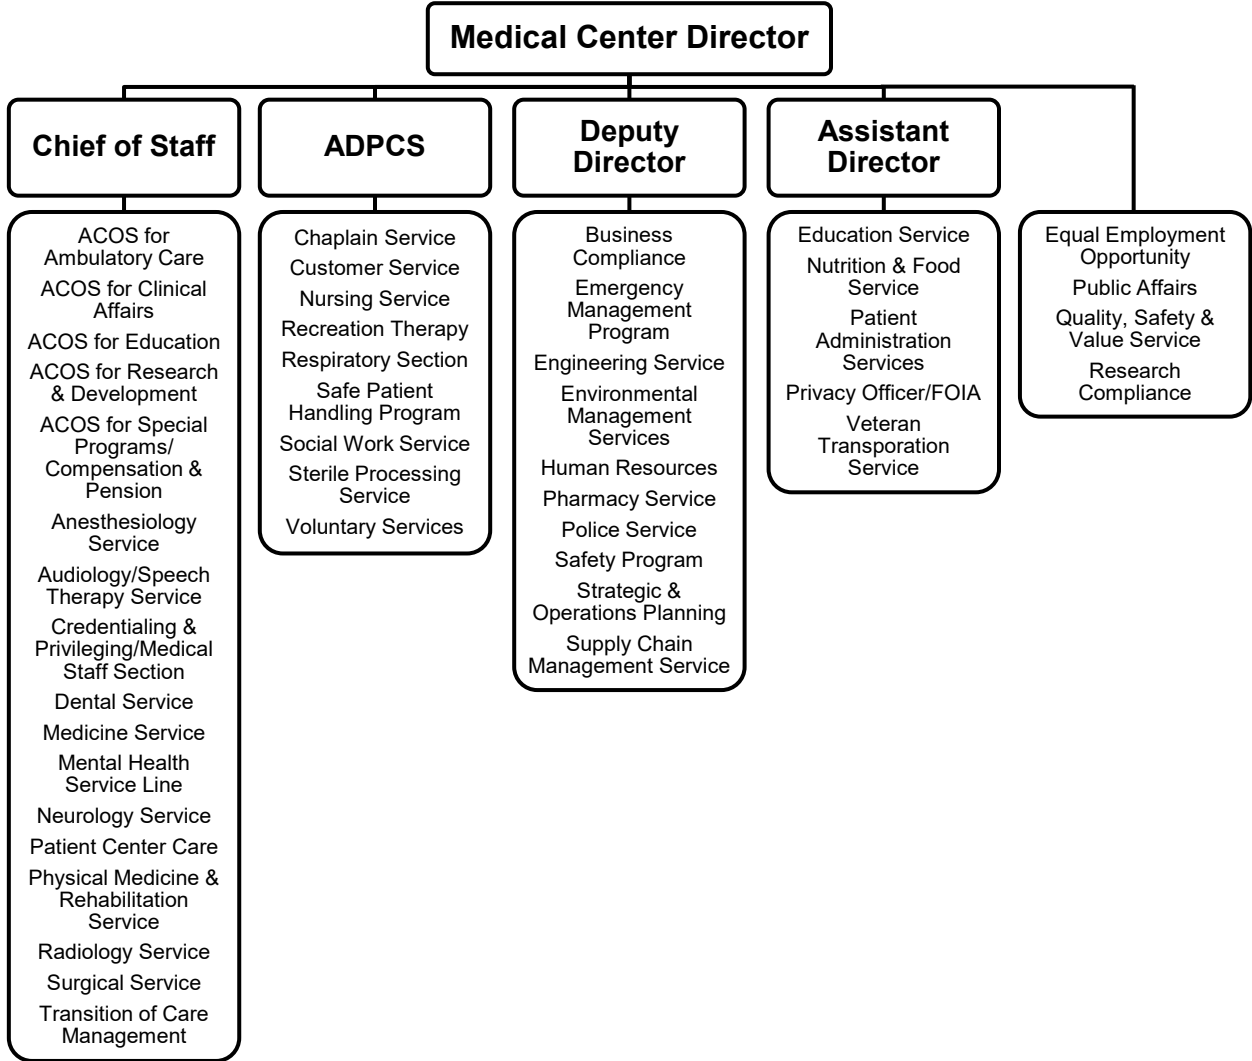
Medical Center Director

Chief of Staff

ACOS for Ambulatory Care
ACOS for Clinical Affairs
ACOS for Education
ACOS for Research & Development
ACOS for Special Programs/ Compensation & Pension
Anesthesiology Service
Audiology/Speech Therapy Service
Credentialing & Privileging/Medical Staff Section
Dental Service
Medicine Service
Mental Health Service Line
Neurology Service
Patient Center Care
Physical Medicine & Rehabilitation Service
Radiology Service
Surgical Service
Transition of Care Management

ADPCS

Chaplain Service
Customer Service
Nursing Service
Recreation Therapy
Respiratory Section
Safe Patient Handling Program
Social Work Service
Sterile Processing Service
Voluntary Services

Deputy Director

Business Compliance
Emergency Management Program
Engineering Service
Environmental Management Services
Human Resources
Pharmacy Service
Police Service
Safety Program
Strategic & Operations Planning
Supply Chain Management Service

Assistant Director

Education Service
Nutrition & Food Service
Patient Administration Services
Privacy Officer/FOIA
Veteran Transporation Service

Equal Employment Opportunity
Public Affairs
Quality, Safety & Value Service
Research Compliance